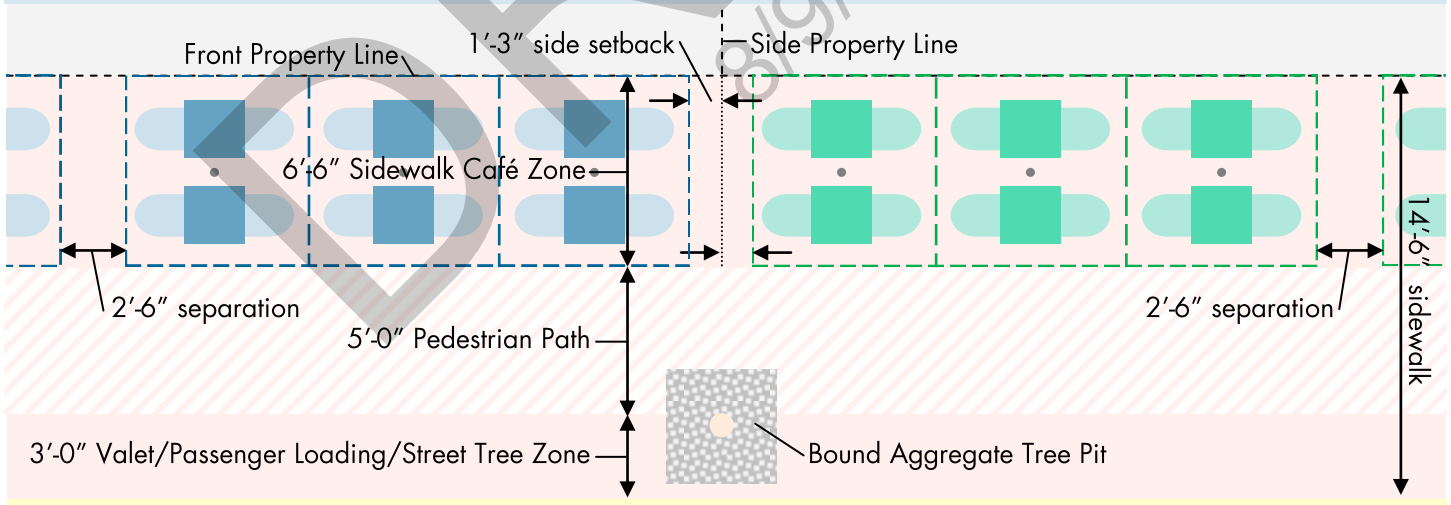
Front Property Line

1'-3" side setback

Side Property Line

6'-6" Sidewalk Café Zone

2'-6" separation

2'-6" separation

5'-0" Pedestrian Path

14'-6" sidewalk

3'-0" Valet/Passenger Loading/Street Tree Zone

Bound Aggregate Tree Pit